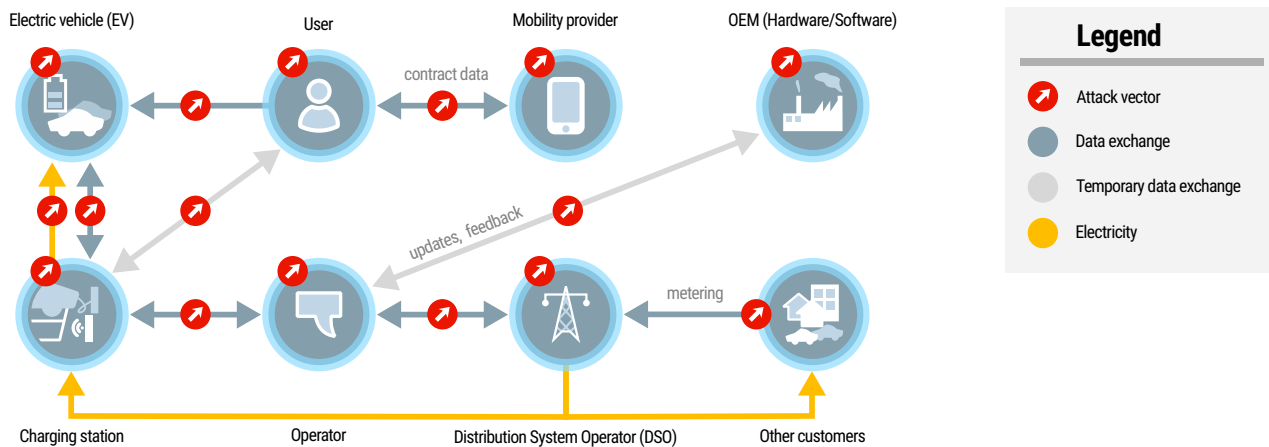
Electric vehicle (EV)

User

Mobility provider

OEM (Hardware/Software)

contract data

updates, feedback

metering

Charging station

Operator

Distribution System Operator (DSO)

Other customers

Legend

Attack vector

Data exchange

Temporary data exchange

Electricity